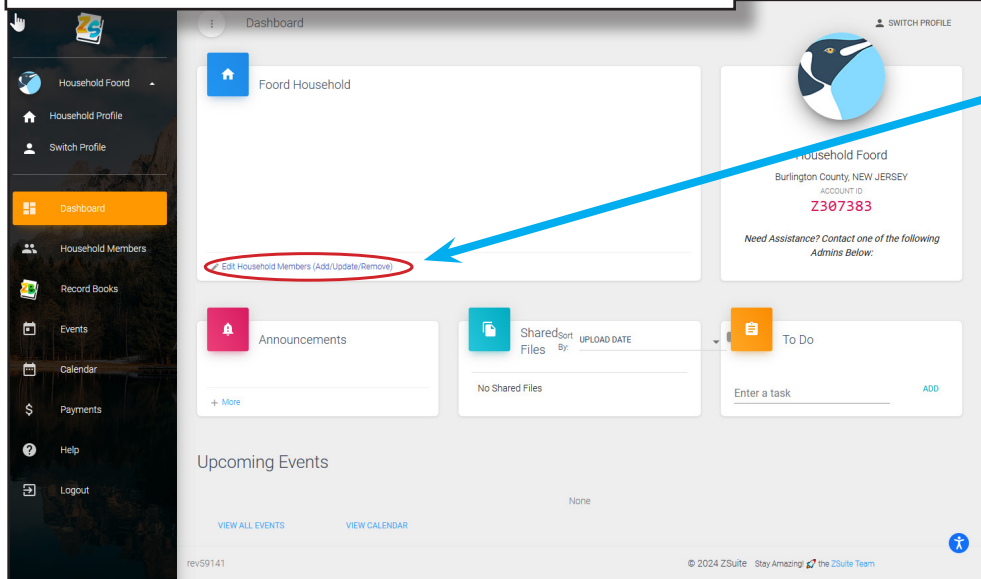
Household Foord
Household Profile
Switch Profile
Dashboard
Household Members
Record Books
Events
Calendar
Payments
Help
Logout

Dashboard

SWITCH PROFILE

Foord Household

Edit Household Members (Add/Update/Remove)

Household Foord
Burlington County, NEW JERSEY
ACCOUNT ID
Z307383
Need Assistance? Contact one of the following Admins Below:

Announcements
+ More

Shared Files
Sort By: UPLOAD DATE
No Shared Files

To Do
Enter a task
ADD

Upcoming Events
None
VIEW ALL EVENTS
VIEW CALENDAR

rev59141

© 2024 ZSuite Stay Amazing! the ZSuite Team